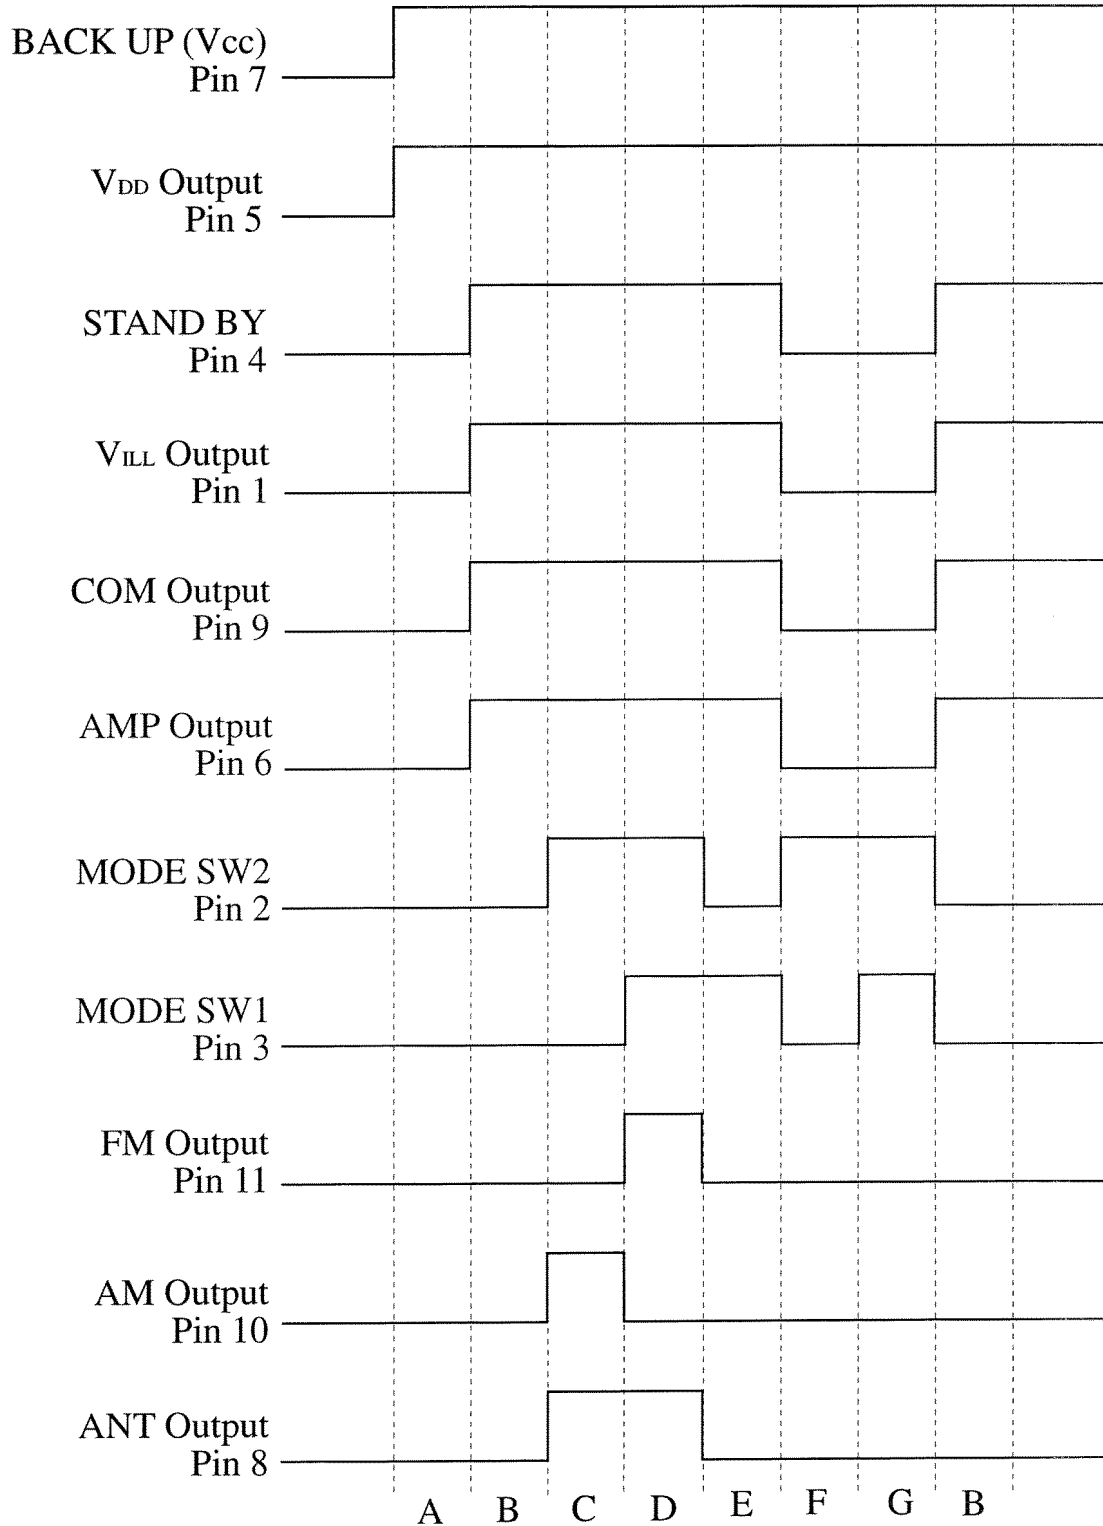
BACK UP (Vcc)
Pin 7

$V_{DD}$ Output
Pin 5

STAND BY
Pin 4

$V_{ILL}$ Output
Pin 1

COM Output
Pin 9

AMP Output
Pin 6

MODE SW2
Pin 2

MODE SW1
Pin 3

FM Output
Pin 11

AM Output
Pin 10

ANT Output
Pin 8

A B C D E F G B